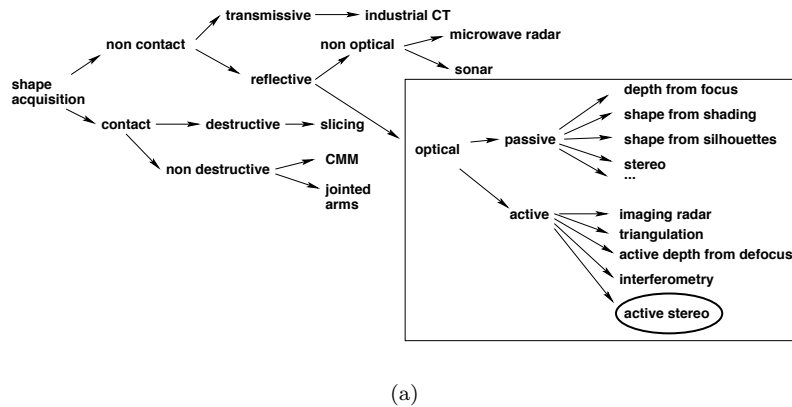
shape acquisition

non contact

transmissive

industrial CT

reflective

non optical

microwave radar

sonar

contact

destructive

slicing

non destructive

CMM

jointed arms

optical

passive

depth from focus

shape from shading

shape from silhouettes

stereo

...

active

imaging radar

triangulation

active depth from defocus

interferometry

active stereo

(a)